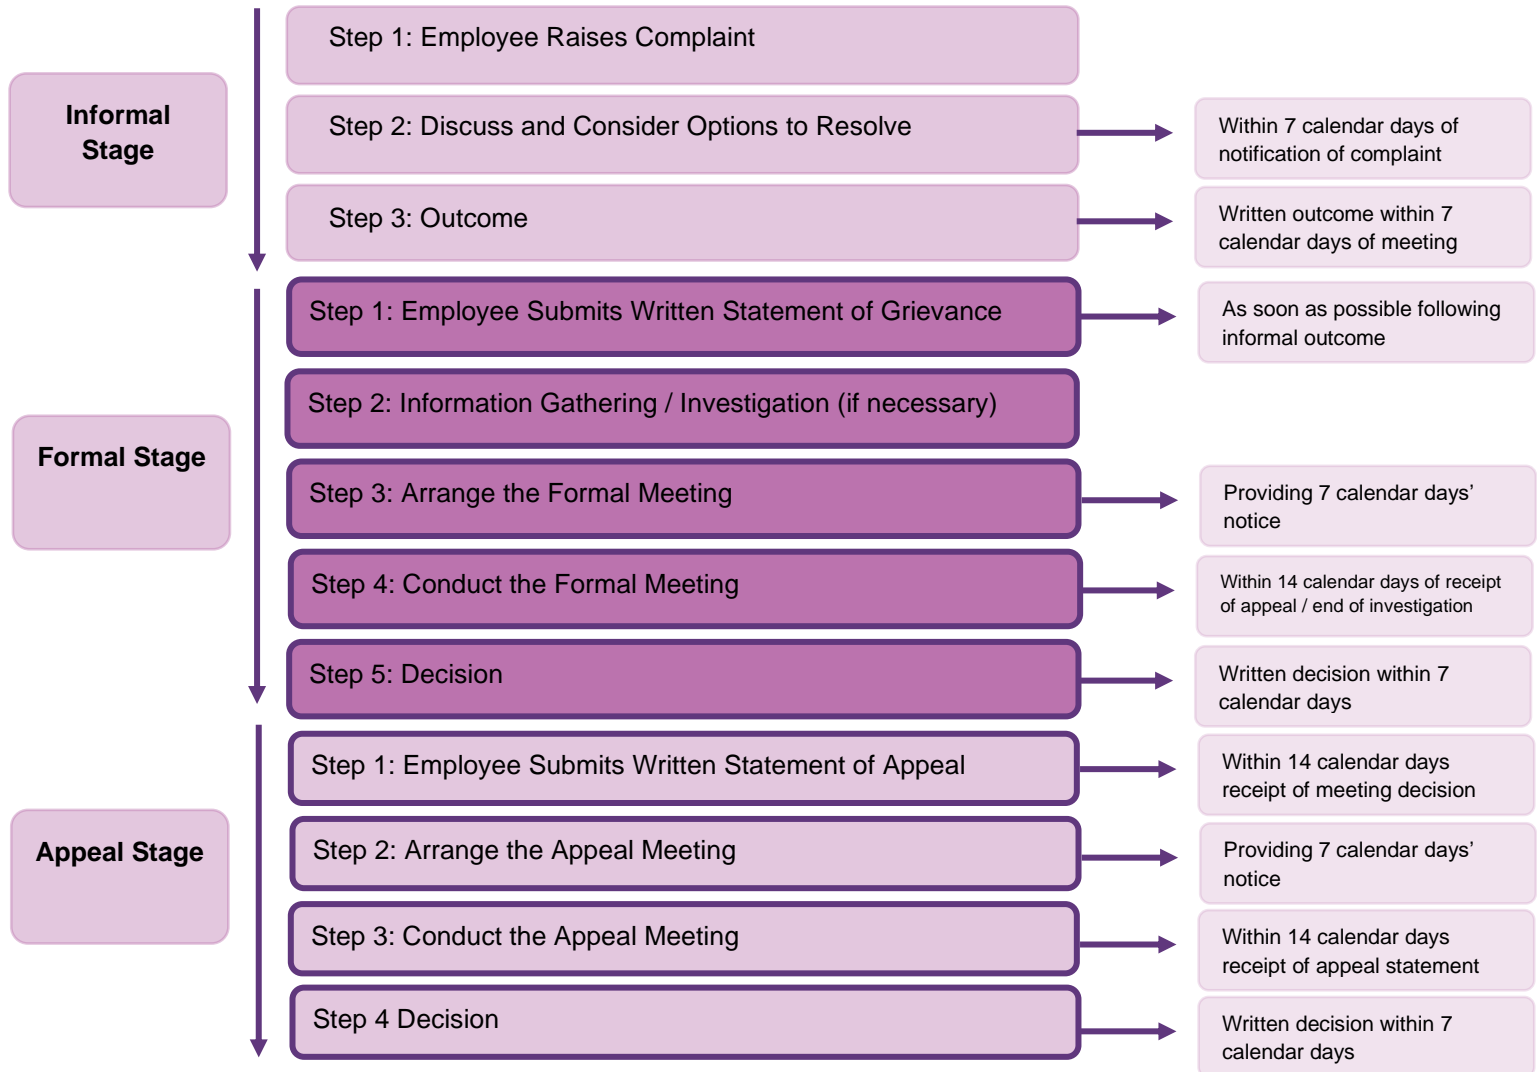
Informal Stage

Step 1: Employee Raises Complaint

Step 2: Discuss and Consider Options to Resolve

Within 7 calendar days of notification of complaint

Step 3: Outcome

Written outcome within 7 calendar days of meeting

Formal Stage

Step 1: Employee Submits Written Statement of Grievance

As soon as possible following informal outcome

Step 2: Information Gathering / Investigation (if necessary)

Step 3: Arrange the Formal Meeting

Providing 7 calendar days' notice

Step 4: Conduct the Formal Meeting

Within 14 calendar days of receipt of appeal / end of investigation

Step 5: Decision

Written decision within 7 calendar days

Appeal Stage

Step 1: Employee Submits Written Statement of Appeal

Within 14 calendar days receipt of meeting decision

Step 2: Arrange the Appeal Meeting

Providing 7 calendar days' notice

Step 3: Conduct the Appeal Meeting

Within 14 calendar days receipt of appeal statement

Step 4 Decision

Written decision within 7 calendar days